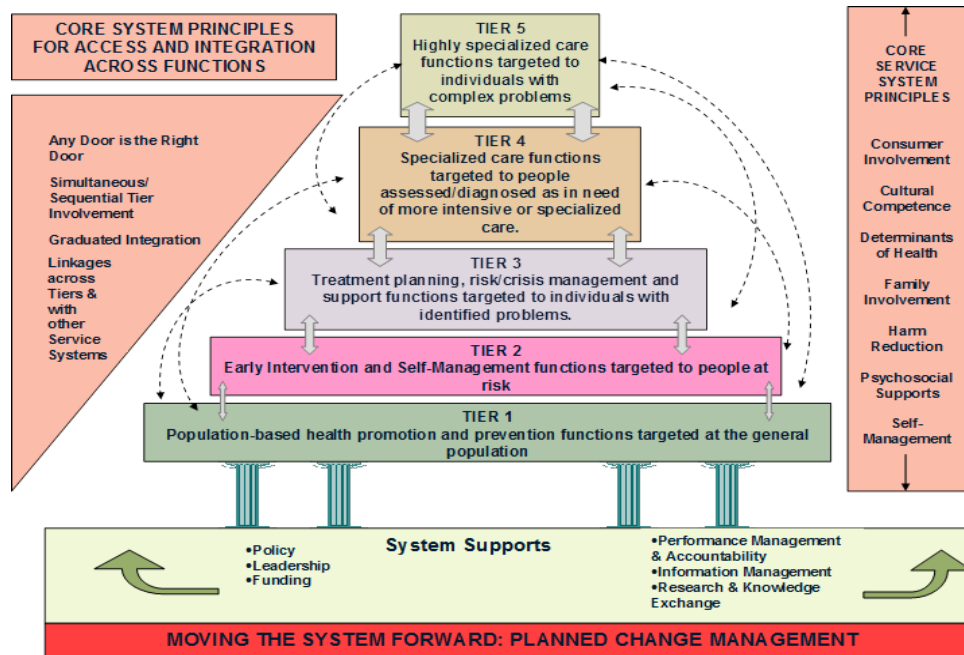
CORE SYSTEM PRINCIPLES FOR ACCESS AND INTEGRATION ACROSS FUNCTIONS

Any Door is the Right Door

Simultaneous/ Sequential Tier Involvement

Graduated Integration

Linkages across Tiers & with other Service Systems

TIER 5
Highly specialized care functions targeted to individuals with complex problems

TIER 4
Specialized care functions targeted to people assessed/diagnosed as in need of more intensive or specialized care.

TIER 3
Treatment planning, risk/crisis management and support functions targeted to individuals with identified problems.

TIER 2
Early Intervention and Self-Management functions targeted to people at risk

TIER 1
Population-based health promotion and prevention functions targeted at the general population

CORE SERVICE SYSTEM PRINCIPLES

Consumer Involvement

Cultural Competence

Determinants of Health

Family Involvement

Harm Reduction

Psychosocial Supports

Self-Management

System Supports

•Policy
•Leadership
•Funding

•Performance Management & Accountability
•Information Management
•Research & Knowledge Exchange

MOVING THE SYSTEM FORWARD: PLANNED CHANGE MANAGEMENT